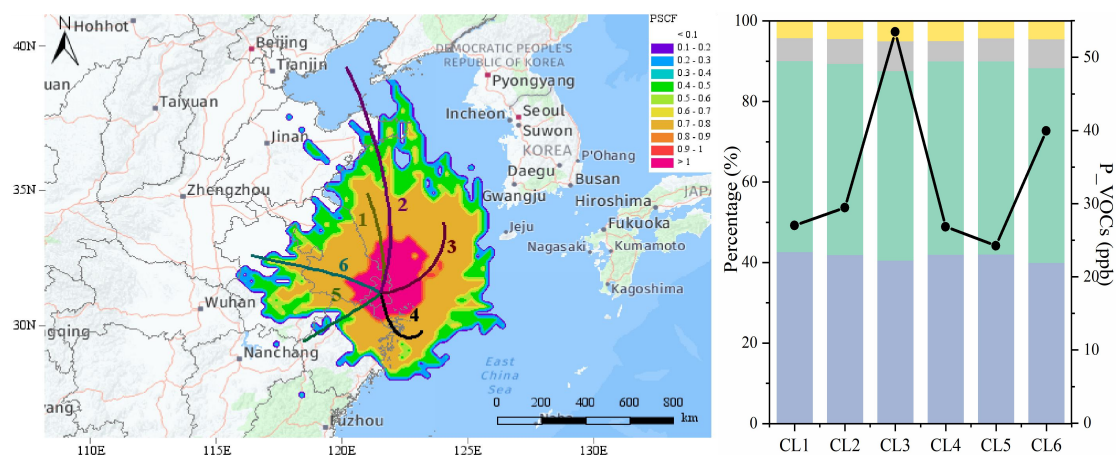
Hohhot
N
40N
Beijing
Tianjin
uan
Taiyuan
Jinan
35N
Zhengzhou
30N
qing
Wuhan
Nanchang
Fuzhou
110E
115E
120E
125E
130E
DEMOCRATIC PEOPLE'S REPUBLIC OF KOREA
Pyongyang
Incheon
Seoul
Suwon
KOREA
P'Ohang
Daegu
Busan
Gwangju
Hiroshima
JAPA
Fukuoka
Jeju
Nagasaki
Kumamoto
Kagoshima
East China Sea
1
2
3
4
5
6
0 200 400 600 800 km

PSCF
< 0.1
0.1 - 0.2
0.2 - 0.3
0.3 - 0.4
0.4 - 0.5
0.5 - 0.6
0.6 - 0.7
0.7 - 0.8
0.8 - 0.9
0.9 - 1
> 1

Percentage (%)
0
20
40
60
80
100
P_VOCs (ppb)
0
10
20
30
40
50
CL1
CL2
CL3
CL4
CL5
CL6